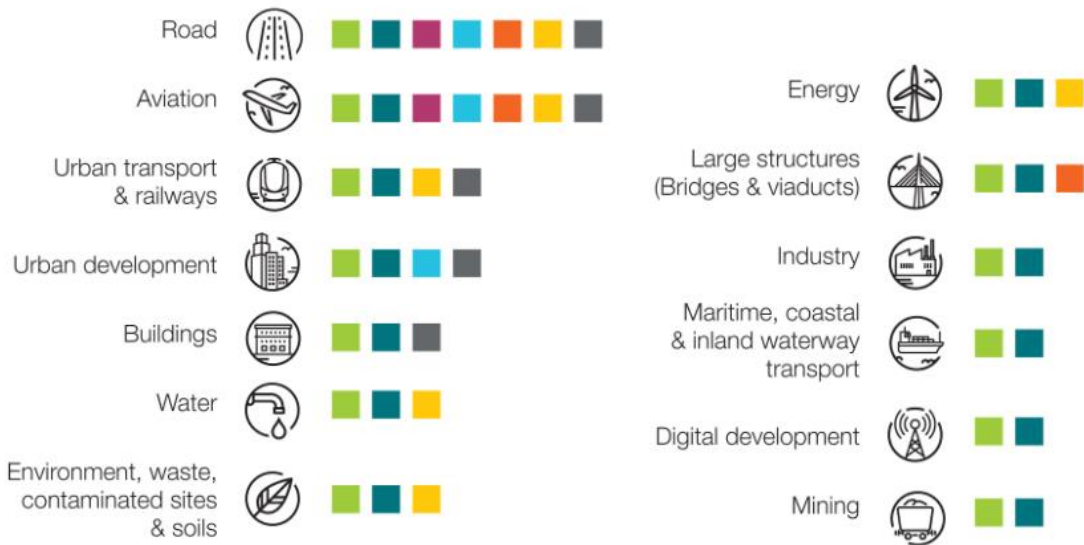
Road

Aviation

Urban transport & railways

Urban development

Buildings

Water

Environment, waste, contaminated sites & soils

Energy

Large structures (Bridges & viaducts)

Industry

Maritime, coastal & inland waterway transport

Digital development

Mining